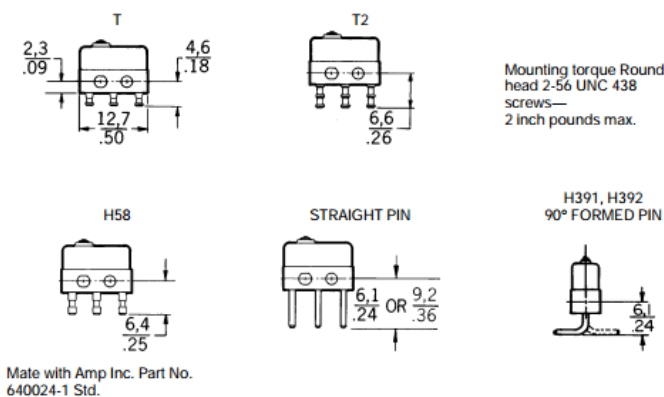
T

2,3
.09

4,6
.18

12,7
.50

T2

6,6
.26

Mounting torque Round head 2-56 UNC 438 screws—
2 inch pounds max.

H58

6,4
.25

STRAIGHT PIN

6,1
.24 OR 9,2
.36

H391, H392
90° FORMED PIN

6,1
.24

Mate with Amp Inc. Part No. 640024-1 Std.